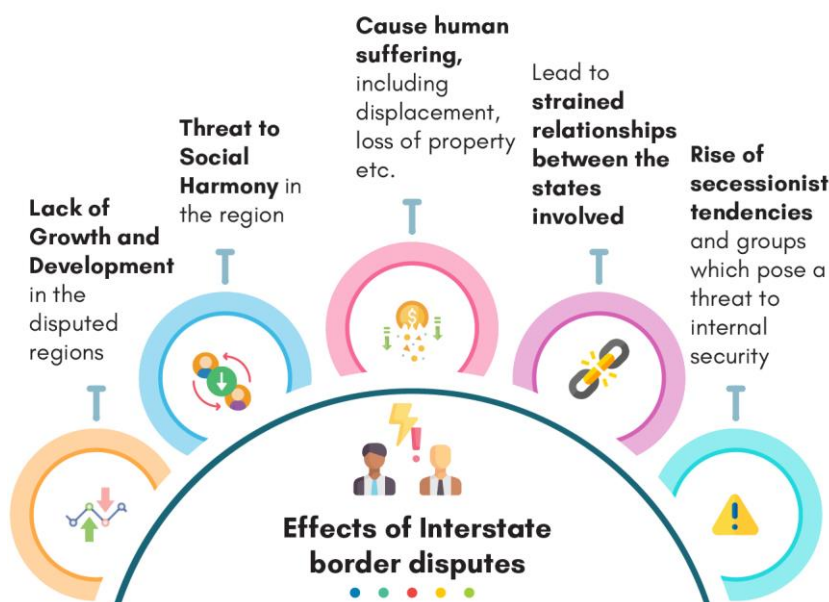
Lack of Growth and Development in the disputed regions

Threat to Social Harmony in the region

Cause human suffering, including displacement, loss of property etc.

Lead to strained relationships between the states involved

Rise of secessionist tendencies and groups which pose a threat to internal security

Effects of Interstate border disputes